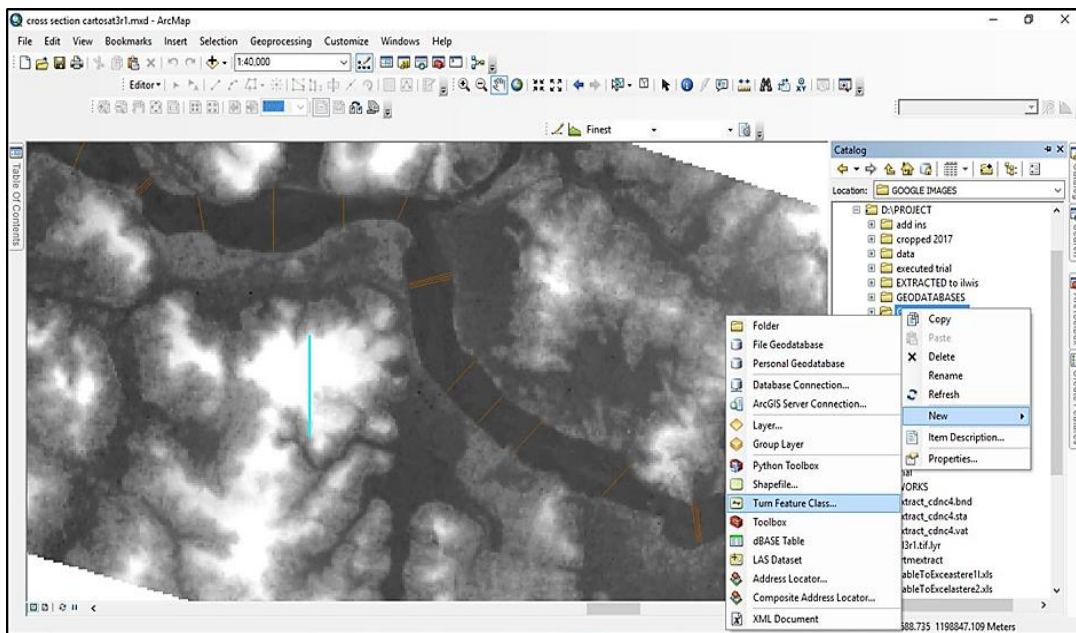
cross section cartosat3r1.mxd - ArcMap

File Edit View Bookmarks Insert Selection Geoprocessing Customize Windows Help

1:40,000

Editor▾

Finest

Table Of Contents

Catalog

Location: GOOGLE IMAGES

D:\PROJECT
add ins
cropped 2017
data
executed trial
EXTRACTED to ilwis
GEODATABASES

Copy
Paste
Delete
Rename
Refresh
New
Item Description...
Properties...

Folder
File Geodatabase
Personal Geodatabase
Database Connection...
ArcGIS Server Connection...
Layer...
Group Layer
Python Toolbox
Shapefile...
Turn Feature Class...
Toolbox
dBASE Table
LAS Dataset
Address Locator...
Composite Address Locator...
XML Document

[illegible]al
VORKS
xtract_cdnc4.bnd
xtract_cdnc4.sta
xtract_cdnc4.vat
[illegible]3r1.tif.lyr
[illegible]tmextract
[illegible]ableToExceastere1l.xls
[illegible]ableToExcelastere2.xls

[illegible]588.735 1198847.109 Meters